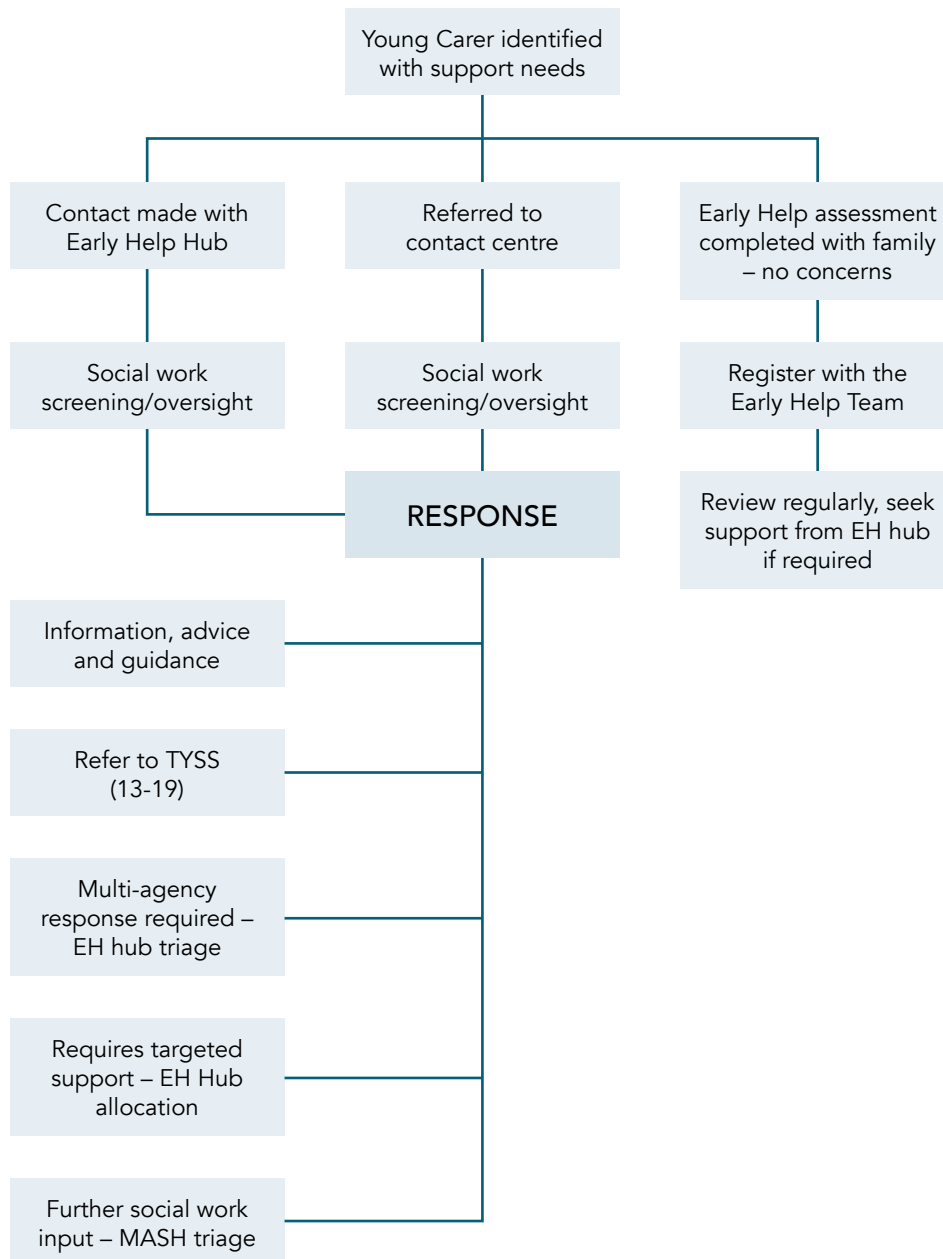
Young Carer identified with support needs

Contact made with Early Help Hub

Referred to contact centre

Early Help assessment completed with family – no concerns

Social work screening/oversight

Social work screening/oversight

Register with the Early Help Team

RESPONSE

Review regularly, seek support from EH hub if required

Information, advice and guidance

Refer to TYSS (13-19)

Multi-agency response required – EH hub triage

Requires targeted support – EH Hub allocation

Further social work input – MASH triage